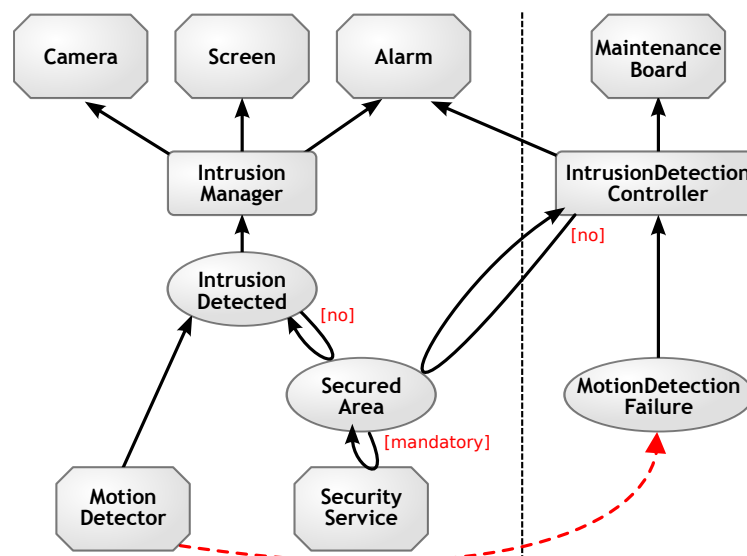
Camera

Screen

Alarm

Maintenance Board

Intrusion Manager

IntrusionDetection Controller

[no]

Intrusion Detected

[no]

Secured Area

MotionDetection Failure

[mandatory]

Motion Detector

Security Service